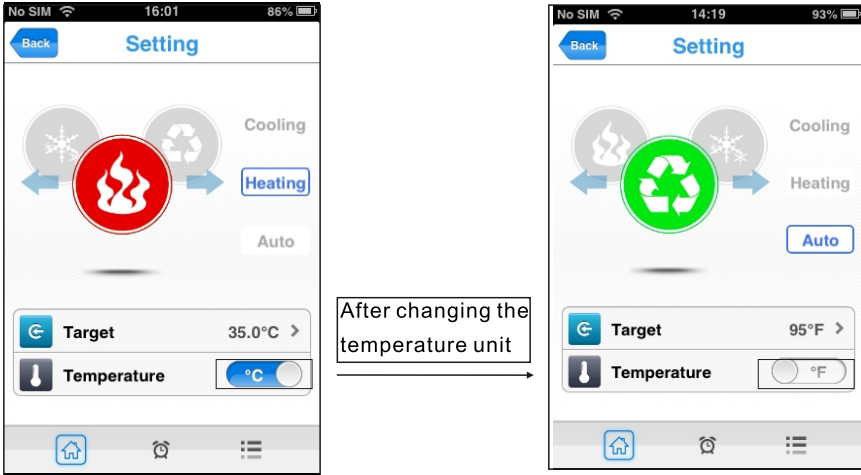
No SIM 16:01 86%

Back Setting

Cooling

Heating

Auto

Target 35.0°C >

Temperature °C

After changing the temperature unit

No SIM 14:19 93%

Back Setting

Cooling

Heating

Auto

Target 95°F >

Temperature °F